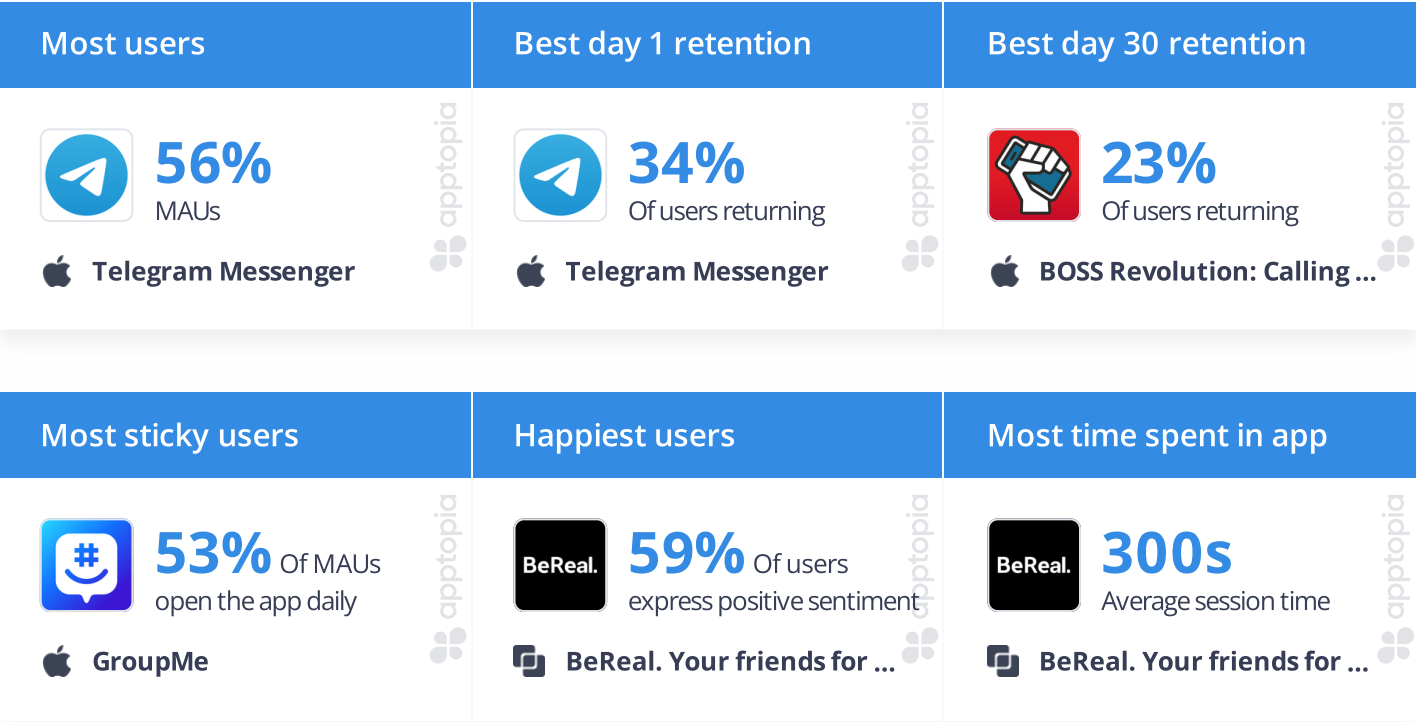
Most users

56%
MAUs

Telegram Messenger

apptopia

Best day 1 retention

34%
Of users returning

Telegram Messenger

apptopia

Best day 30 retention

23%
Of users returning

BOSS Revolution: Calling ...

apptopia

Most sticky users

53% Of MAUs
open the app daily

GroupMe

apptopia

Happiest users

BeReal.

59% Of users
express positive sentiment

BeReal. Your friends for ...

apptopia

Most time spent in app

BeReal.

300s
Average session time

BeReal. Your friends for ...

apptopia